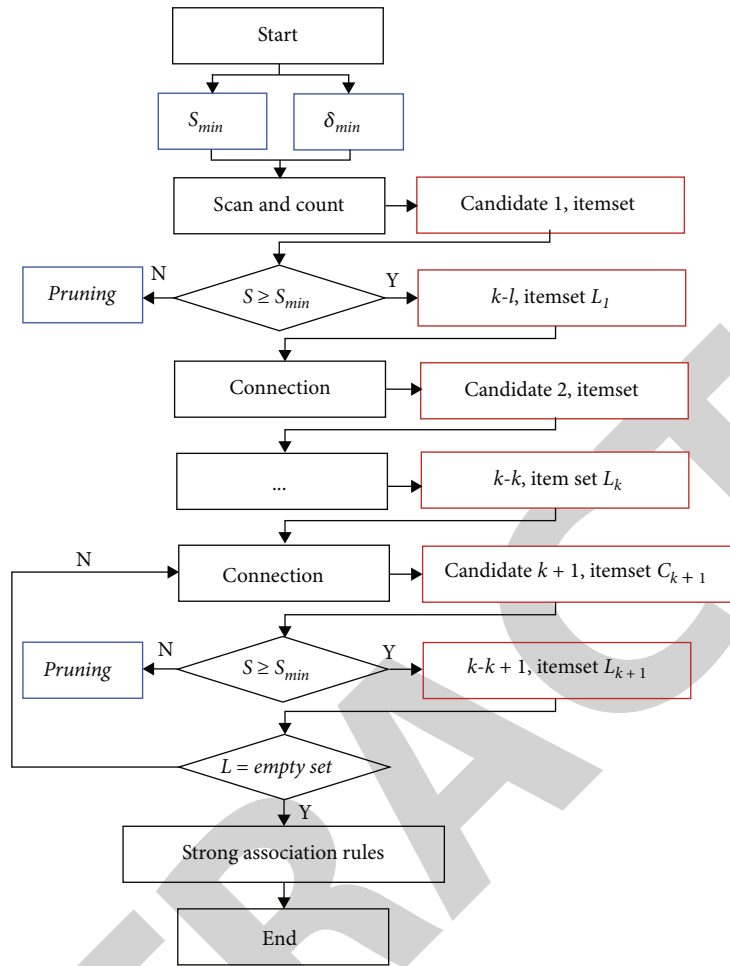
Start

$S_{min}$

$\delta_{min}$

Scan and count

Candidate 1, itemset

N

Pruning

$S \geq S_{min}$

Y

k-l, itemset $L_1$

Connection

Candidate 2, itemset

...

k-k, item set $L_k$

N

Connection

Candidate $k + 1$, itemset $C_{k+1}$

N

Pruning

$S \geq S_{min}$

Y

k-$k + 1$, itemset $L_{k+1}$

L = empty set

Y

Strong association rules

End

RETRACTED